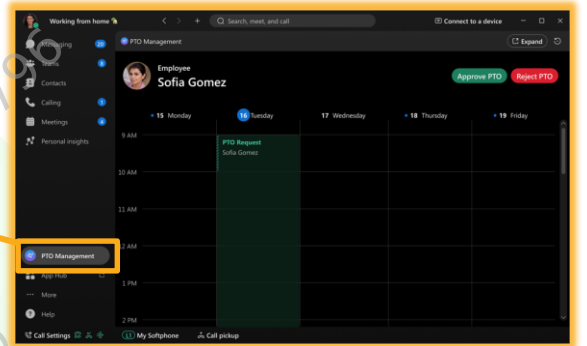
Working from home

Search, meet, and call

Connect to a device

Messaging 20

Teams 8

Contacts

Calling 3

Meetings 4

Personal insights

PTO Management

Expand

Employee

Sofia Gomez

Approve PTO

Reject PTO

15 Monday

16 Tuesday

17 Wednesday

18 Thursday

19 Friday

9 AM

10 AM

11 AM

12 AM

1 PM

2 PM

PTO Request

Sofia Gomez

PTO Management

App Hub

More

Help

Call Settings

My Softphone

Call pickup